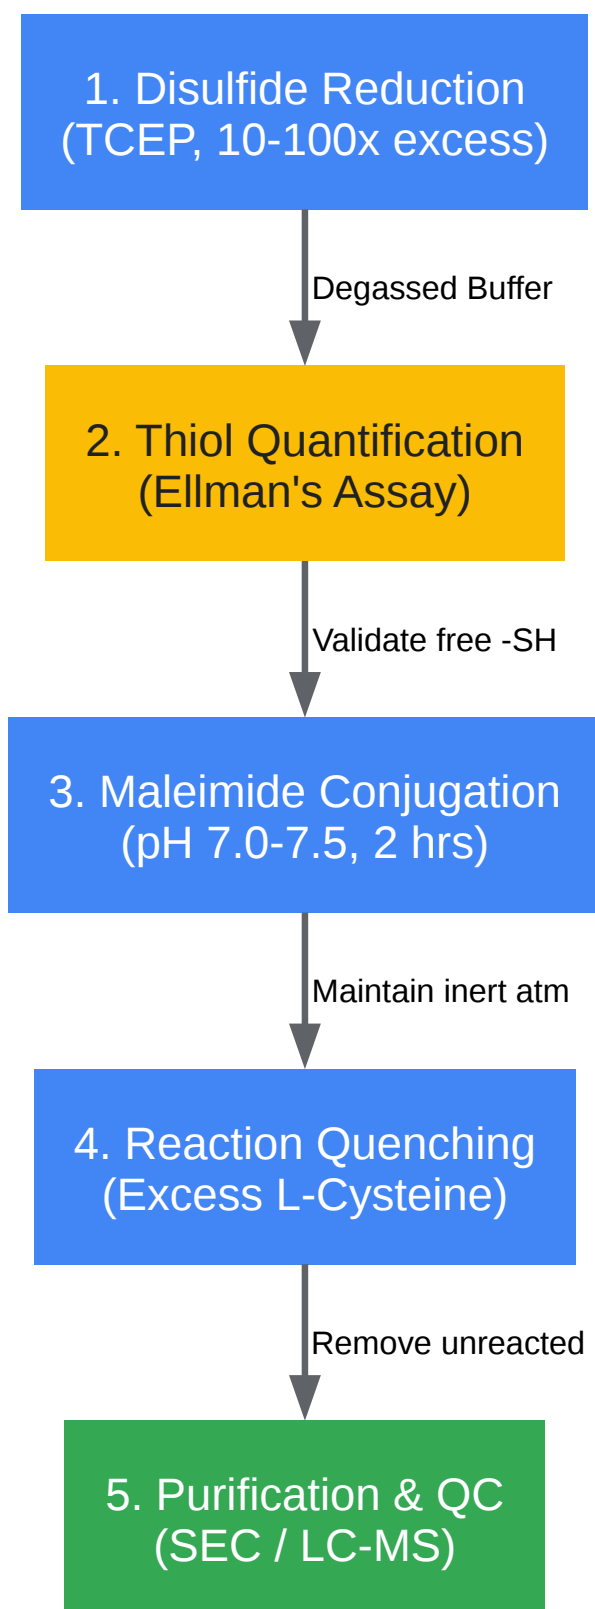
1. Disulfide Reduction
(TCEP, 10-100x excess)

Degassed Buffer

2. Thiol Quantification
(Ellman's Assay)

Validate free -SH

3. Maleimide Conjugation
(pH 7.0-7.5, 2 hrs)

Maintain inert atm

4. Reaction Quenching
(Excess L-Cysteine)

Remove unreacted

5. Purification & QC
(SEC / LC-MS)